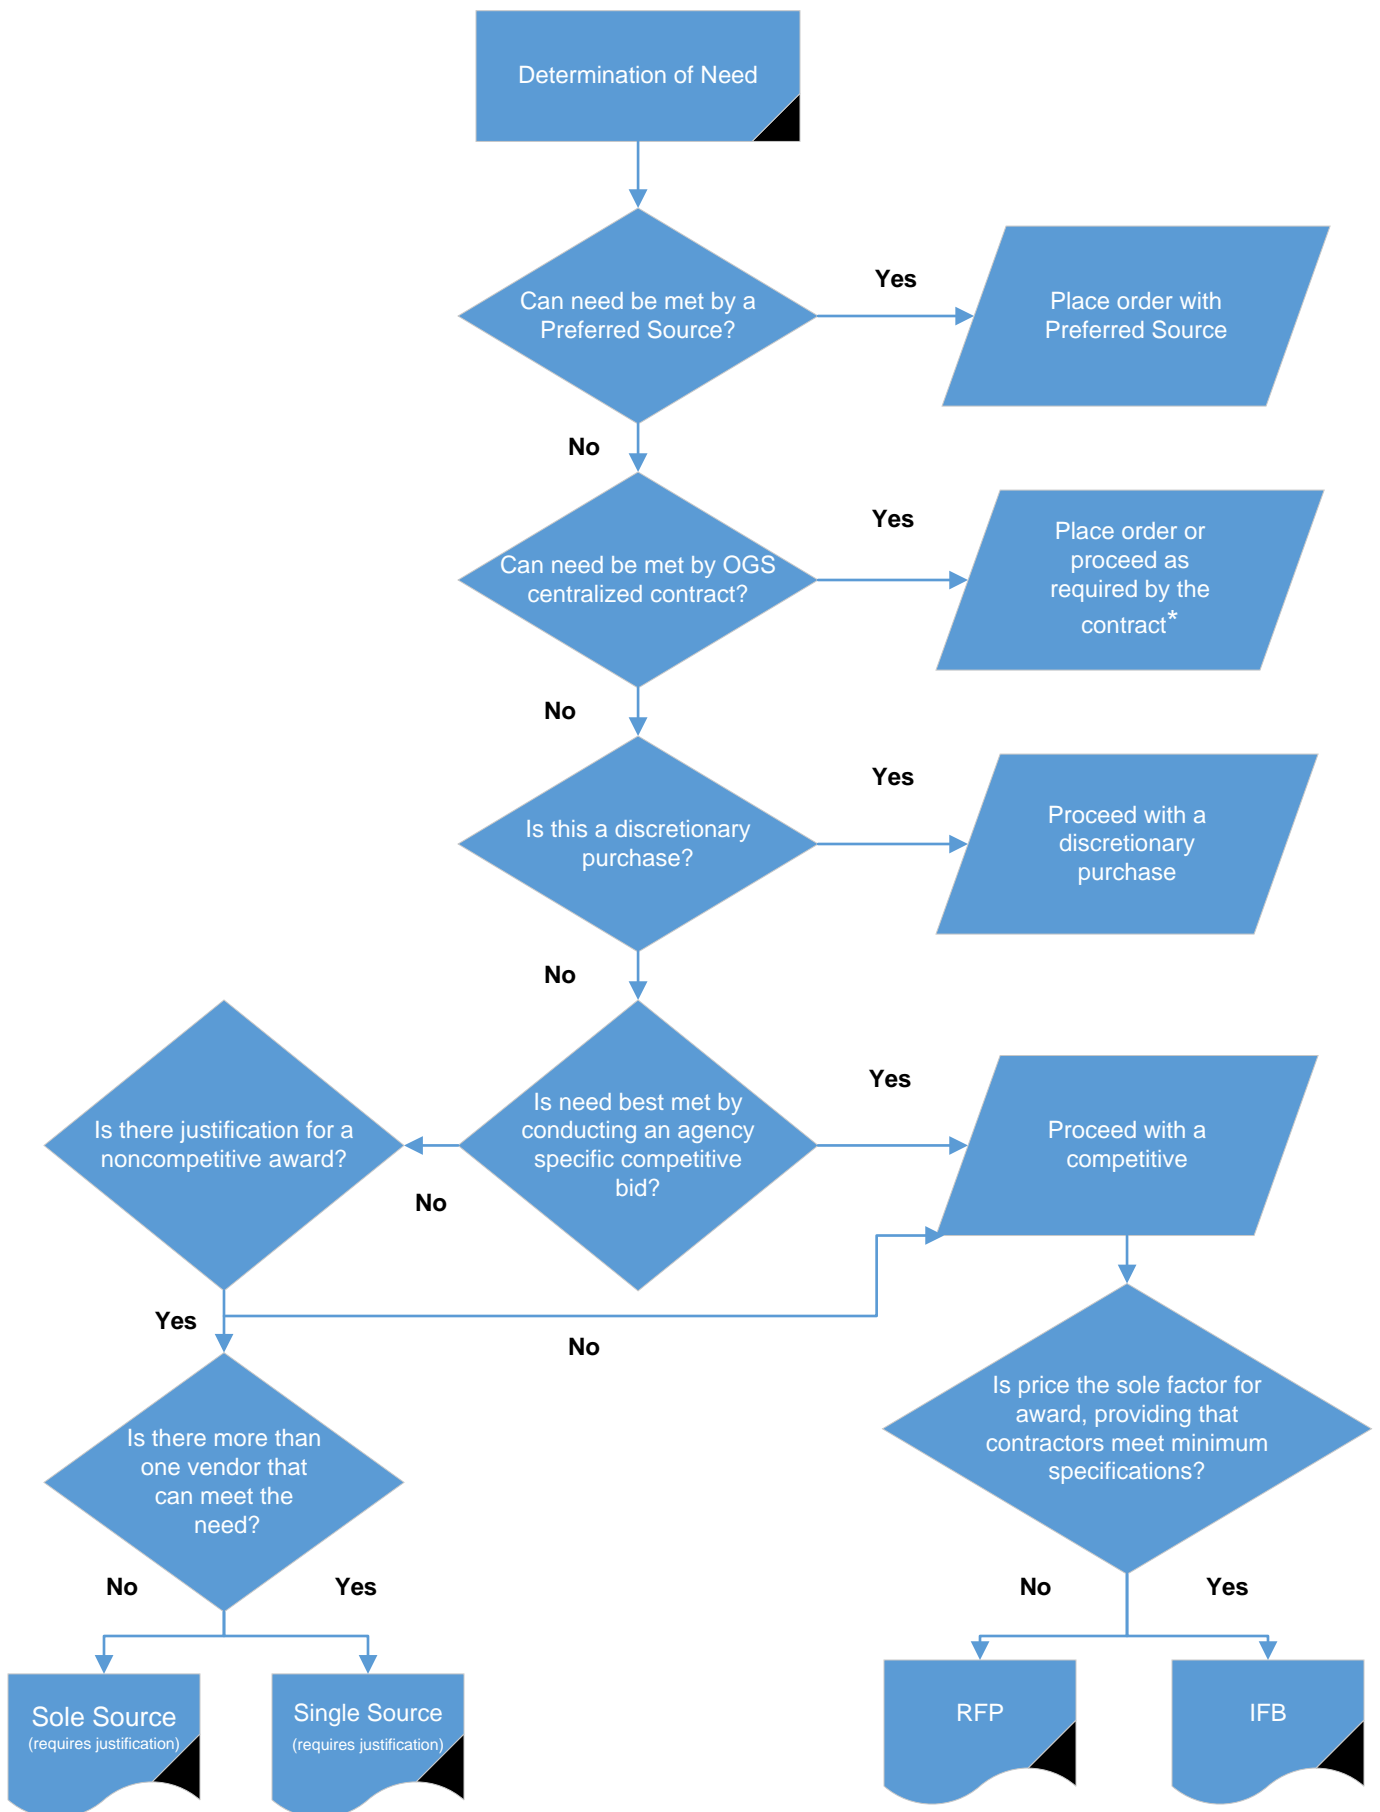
Determination of Need

Can need be met by a Preferred Source?

Yes

Place order with Preferred Source

No

Can need be met by OGS centralized contract?

Yes

Place order or proceed as required by the contract*

No

Is this a discretionary purchase?

Yes

Proceed with a discretionary purchase

No

Is need best met by conducting an agency specific competitive bid?

Yes

Proceed with a competitive

No

Is there justification for a noncompetitive award?

Yes

No

Is price the sole factor for award, providing that contractors meet minimum specifications?

No

Yes

RFP

IFB

Is there more than one vendor that can meet the need?

No

Yes

Sole Source
(requires justification)

Single Source
(requires justification)